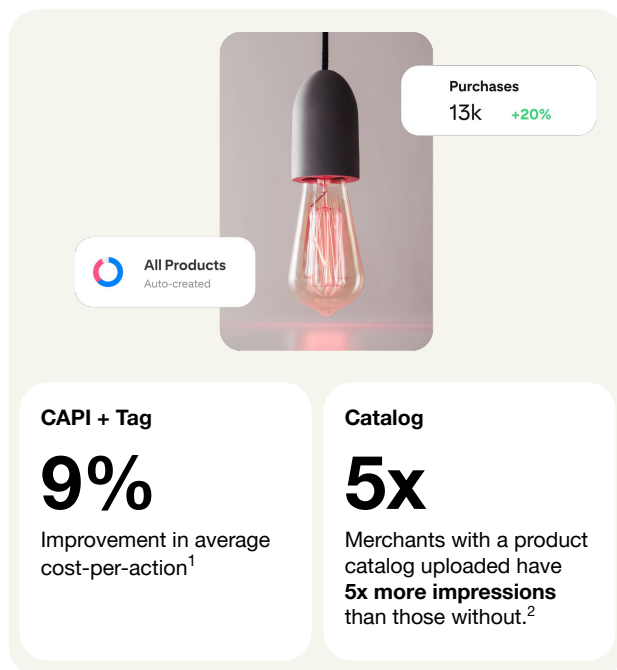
Purchases
13k +20%

All Products
Auto-created

CAPI + Tag

9%

Improvement in average cost-per-action$^1$

Catalog

5x

Merchants with a product catalog uploaded have **5x more impressions** than those without.$^2$